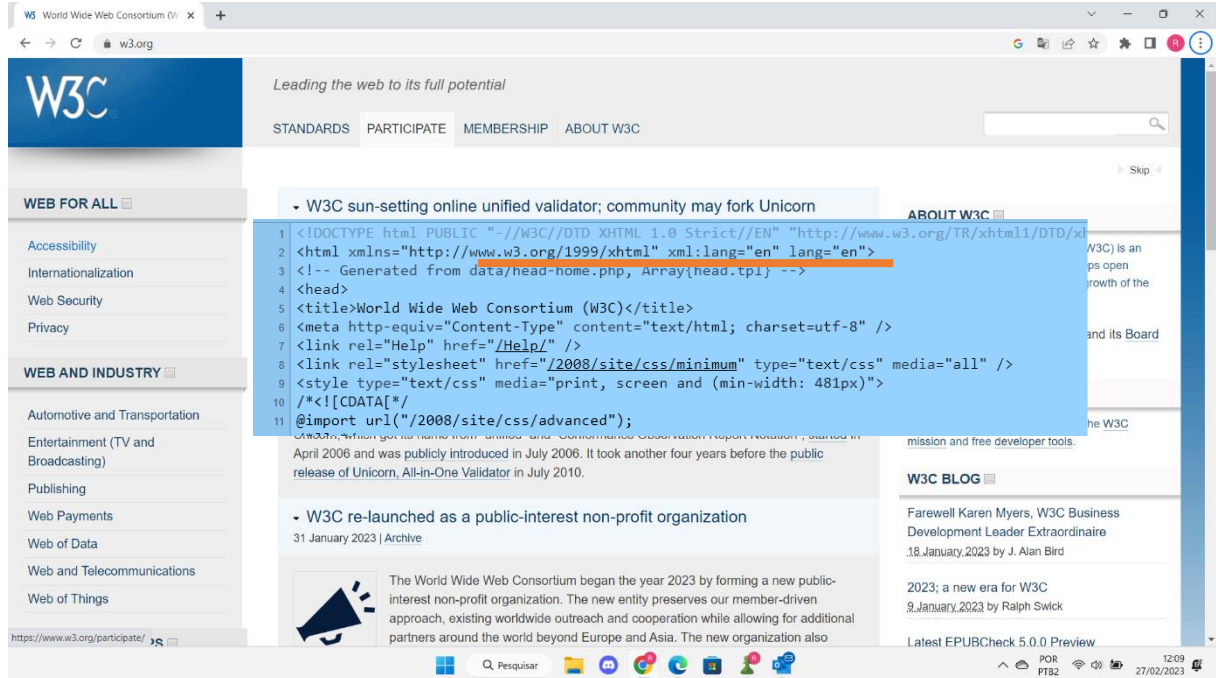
W3 World Wide Web Consortium (W ×  +

← → C 🔒 w3.org

W3C

Leading the web to its full potential

STANDARDS PARTICIPATE MEMBERSHIP ABOUT W3C

Skip

WEB FOR ALL

Accessibility
Internationalization
Web Security
Privacy

WEB AND INDUSTRY

Automotive and Transportation
Entertainment (TV and Broadcasting)
Publishing
Web Payments
Web of Data
Web and Telecommunications
Web of Things

https://www.w3.org/participate/ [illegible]S

▾ W3C sun-setting online unified validator; community may fork Unicorn

1 <!DOCTYPE html PUBLIC "-//W3C//DTD XHTML 1.0 Strict//EN" "http://www.w3.org/TR/xhtml1/DTD/x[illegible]
2 <html xmlns="http://www.w3.org/1999/xhtml" xml:lang="en" lang="en">
3 <!-- Generated from data/head-home.php, Array{head.tpl} -->
4 <head>
5 <title>World Wide Web Consortium (W3C)</title>
6 <meta http-equiv="Content-Type" content="text/html; charset=utf-8" />
7 <link rel="Help" href="/Help/" />
8 <link rel="stylesheet" href="/2008/site/css/minimum" type="text/css" media="all" />
9 <style type="text/css" media="print, screen and (min-width: 481px)">
10 /*<![CDATA[*/
11 @import url("/2008/site/css/advanced");

April 2006 and was publicly introduced in July 2006. It took another four years before the public release of Unicorn, All-in-One Validator in July 2010.

▾ W3C re-launched as a public-interest non-profit organization

31 January 2023 | Archive

The World Wide Web Consortium began the year 2023 by forming a new public-interest non-profit organization. The new entity preserves our member-driven approach, existing worldwide outreach and cooperation while allowing for additional partners around the world beyond Europe and Asia. The new organization also

ABOUT W3C

W3C) is an ps open rowth of the

and its Board

he W3C mission and free developer tools.

W3C BLOG

Farewell Karen Myers, W3C Business Development Leader Extraordinaire
18 January 2023 by J. Alan Bird

2023; a new era for W3C
9 January 2023 by Ralph Swick

Latest EPUBCheck 5.0.0 Preview

Pesquisar

POR PTB2 12:09 27/02/2023